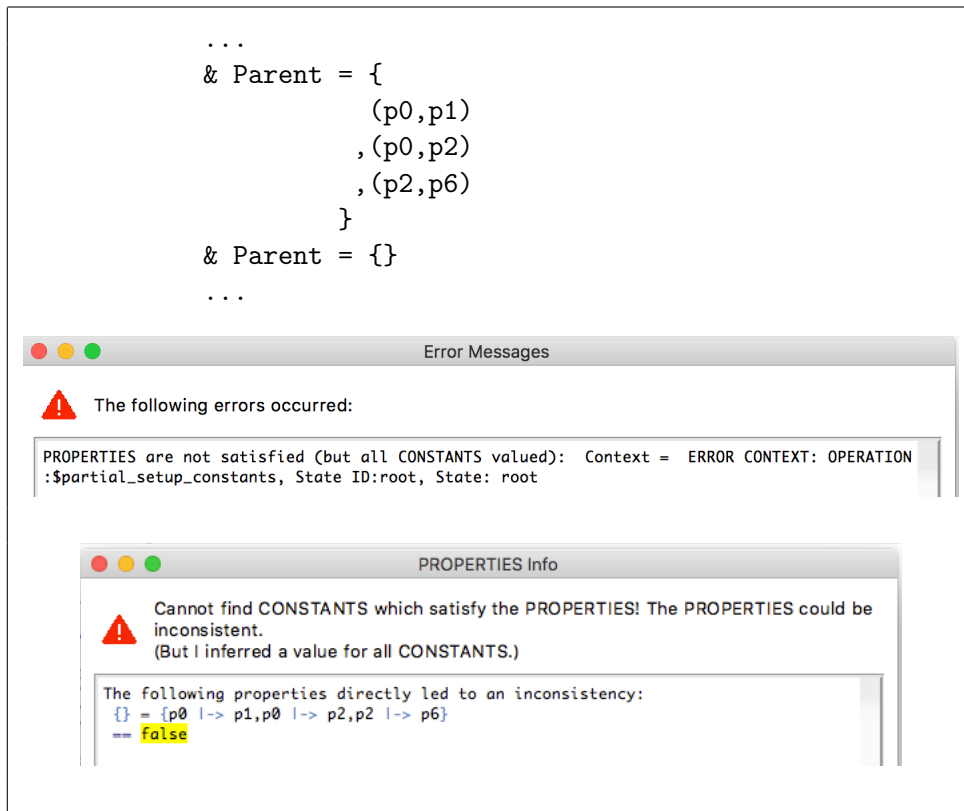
...
& Parent = {
(p0,p1)
,(p0,p2)
,(p2,p6)
}
& Parent = {}
...

Error Messages

The following errors occurred:

PROPERTIES are not satisfied (but all CONSTANTS valued): Context = ERROR CONTEXT: OPERATION :$partial_setup_constants, State ID:root, State: root

PROPERTIES Info

Cannot find CONSTANTS which satisfy the PROPERTIES! The PROPERTIES could be inconsistent.
(But I inferred a value for all CONSTANTS.)

The following properties directly led to an inconsistency:
{} = {p0 |-> p1,p0 |-> p2,p2 |-> p6}
== false